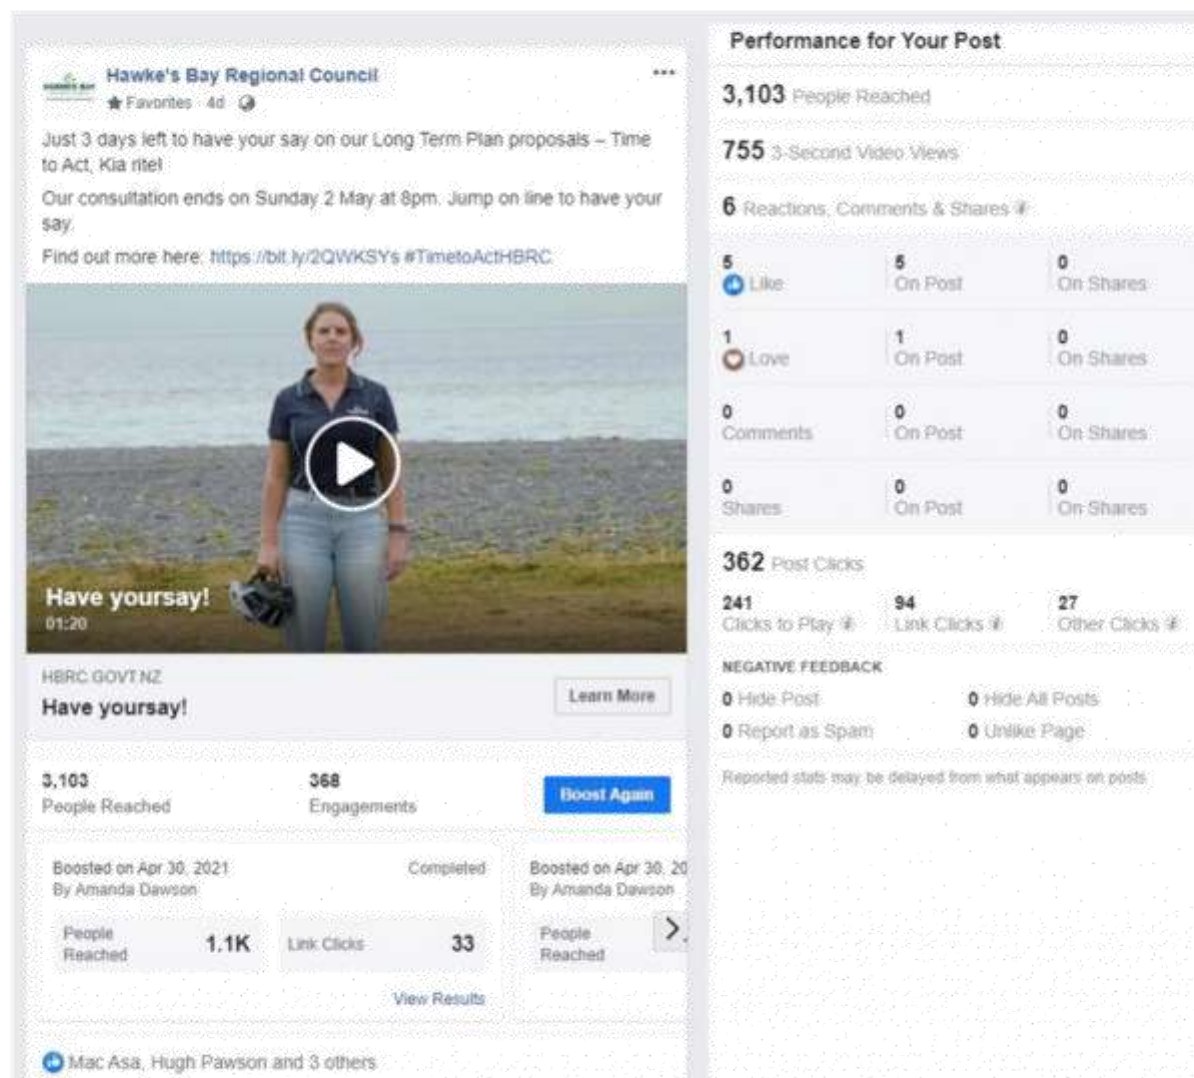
Hawke's Bay Regional Council
Favorites · 4d

Just 3 days left to have your say on our Long Term Plan proposals – Time to Act, Kia rite!

Our consultation ends on Sunday 2 May at 8pm. Jump on line to have your say.

Find out more here: https://bit.ly/2QWKSYs #TimetoActHBRC

Have yoursay!
01:20

HBRC.GOVT.NZ
Have yoursay!
Learn More

3,103
People Reached
368
Engagements
Boost Again

Boosted on Apr 30, 2021
By Amanda Dawson
Completed
People Reached 1.1K
Link Clicks 33
View Results

Boosted on Apr 30, 20
By Amanda Dawson
People Reached

Mac Asa, Hugh Pawson and 3 others

Performance for Your Post

3,103 People Reached

755 3-Second Video Views

6 Reactions, Comments & Shares

| | | |
|---|---|---|
| 5 Like | 5 On Post | 0 On Shares |
| 1 Love | 1 On Post | 0 On Shares |
| 0 Comments | 0 On Post | 0 On Shares |
| 0 Shares | 0 On Post | 0 On Shares |

362 Post Clicks

| | | |
|---|---|---|
| 241 Clicks to Play | 94 Link Clicks | 27 Other Clicks |

NEGATIVE FEEDBACK
0 Hide Post
0 Hide All Posts
0 Report as Spam
0 Unlike Page

Reported stats may be delayed from what appears on posts